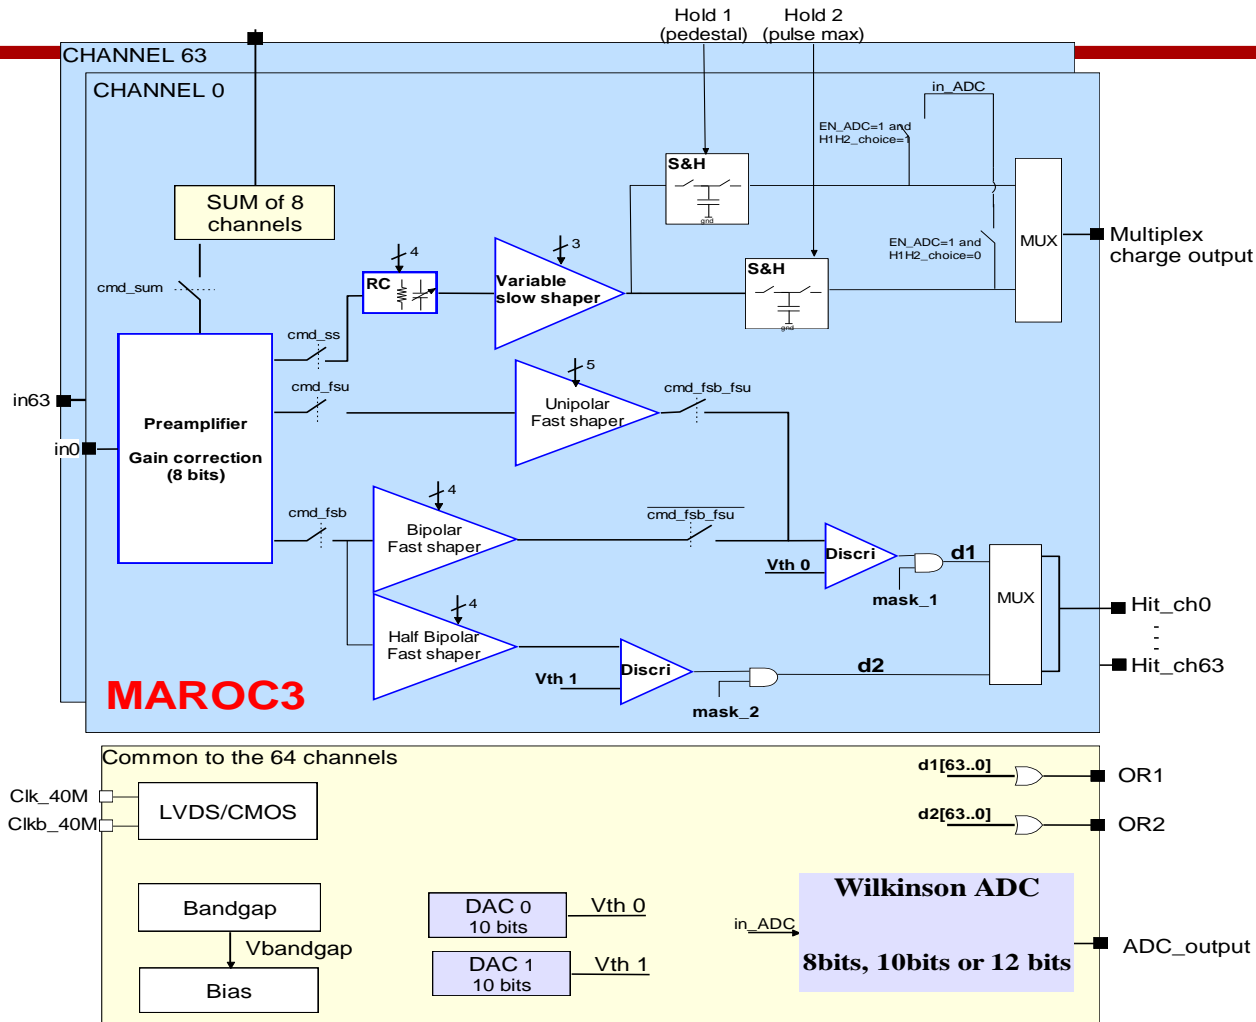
Hold 1 (pedestal)

Hold 2 (pulse max)

CHANNEL 63

CHANNEL 0

in_ADC

EN_ADC=1 and H1H2_choice=1

S&H

gnd

SUM of 8 channels

4

RC

3

Variable slow shaper

S&H

gnd

EN_ADC=1 and H1H2_choice=0

MUX

Multiplex charge output

cmd_sum

cmd_ss

in63

cmd_fsu

5

Unipolar Fast shaper

cmd_fsb_fsu

Preamplifier

Gain correction (8 bits)

in0

cmd_fsb

4

Bipolar Fast shaper

cmd_fsb_fsu

Vth 0

Discri

d1

MUX

mask_1

Hit_ch0

4

Half Bipolar Fast shaper

Vth 1

Discri

d2

Hit_ch63

MAROC3

mask_2

Common to the 64 channels

d1[63..0]

OR1

Clk_40M

Clkb_40M

LVDS/CMOS

d2[63..0]

OR2

Bandgap

Vbandgap

Bias

DAC 0 10 bits

Vth 0

DAC 1 10 bits

Vth 1

in_ADC

Wilkinson ADC

8bits, 10bits or 12 bits

ADC_output